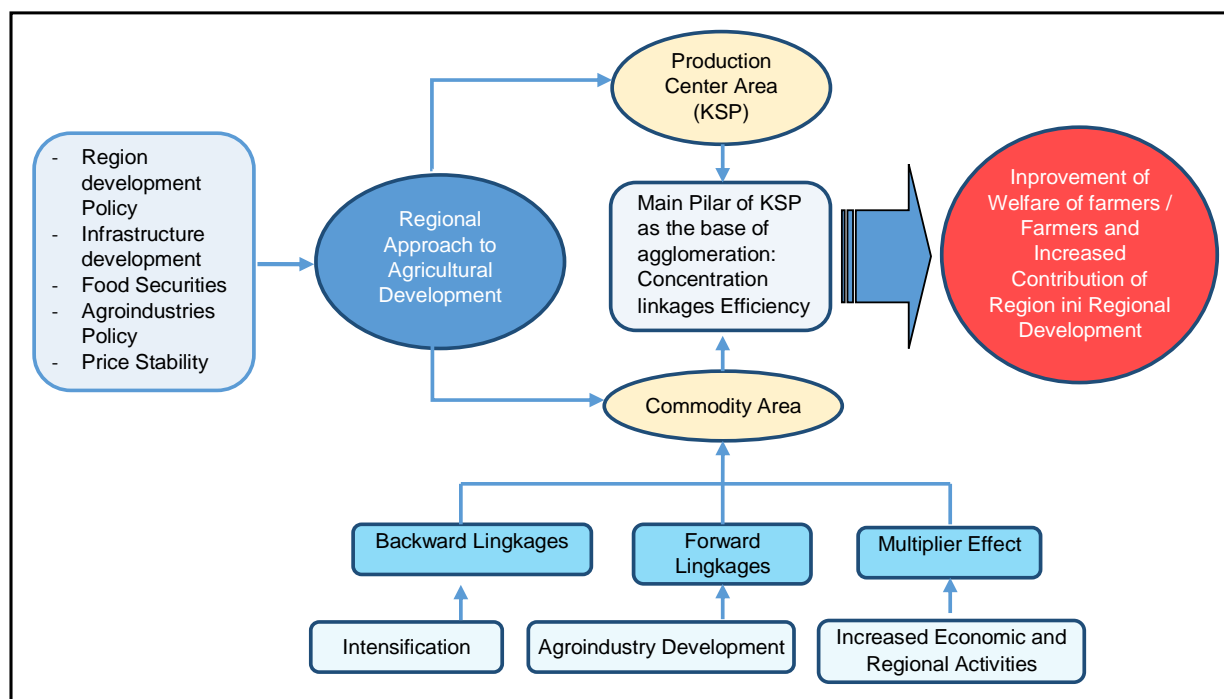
- Region development Policy
- Infrastructure development
- Food Securities
- Agroindustries Policy
- Price Stability

Regional Approach to Agricultural Development

Production Center Area (KSP)

Main Pilar of KSP as the base of agglomeration: Concentration linkages Efficiency

Inprovement of Welfare of farmers / Farmers and Increased Contribution of Region ini Regional Development

Commodity Area

Backward Lingkages

Forward Lingkages

Multiplier Effect

Intensification

Agroindustry Development

Increased Economic and Regional Activities